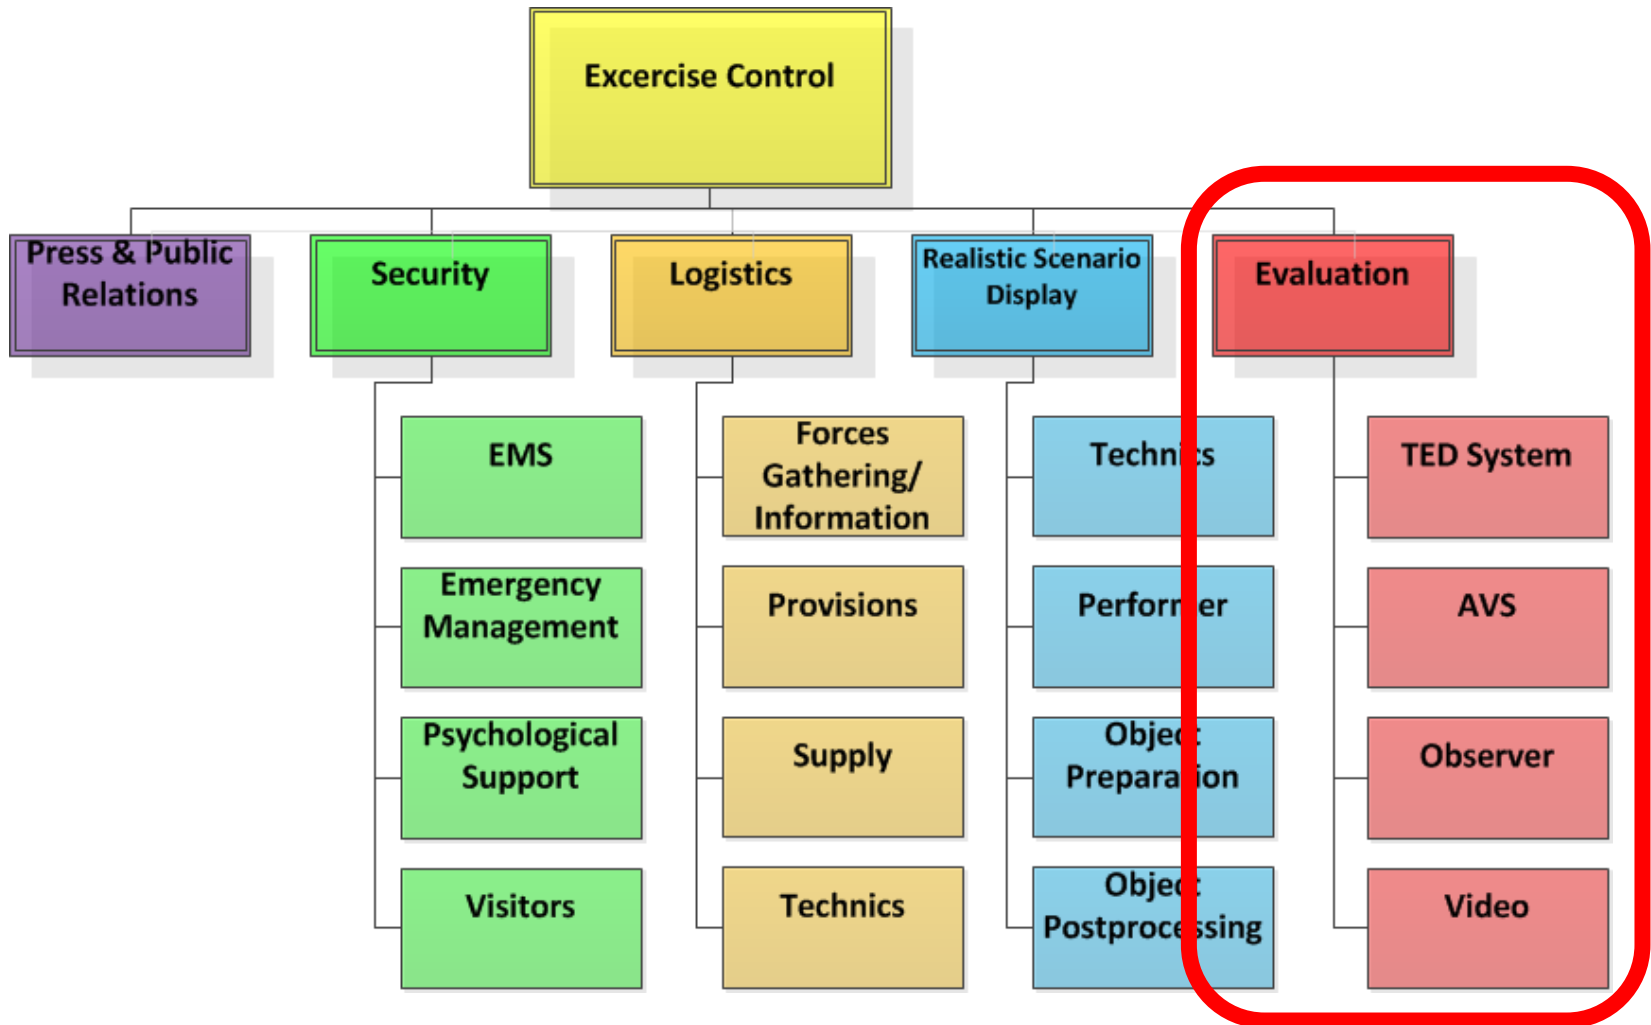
Excercise Control

Press & Public Relations

Security

EMS

Emergency Management

Psychological Support

Visitors

Logistics

Forces Gathering/ Information

Provisions

Supply

Technics

Realistic Scenario Display

Techni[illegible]s

Perfor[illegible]er

Objec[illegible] Prepara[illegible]ion

Objec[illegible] Postproce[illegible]sing

Evaluation

TED System

AVS

Observer

Video